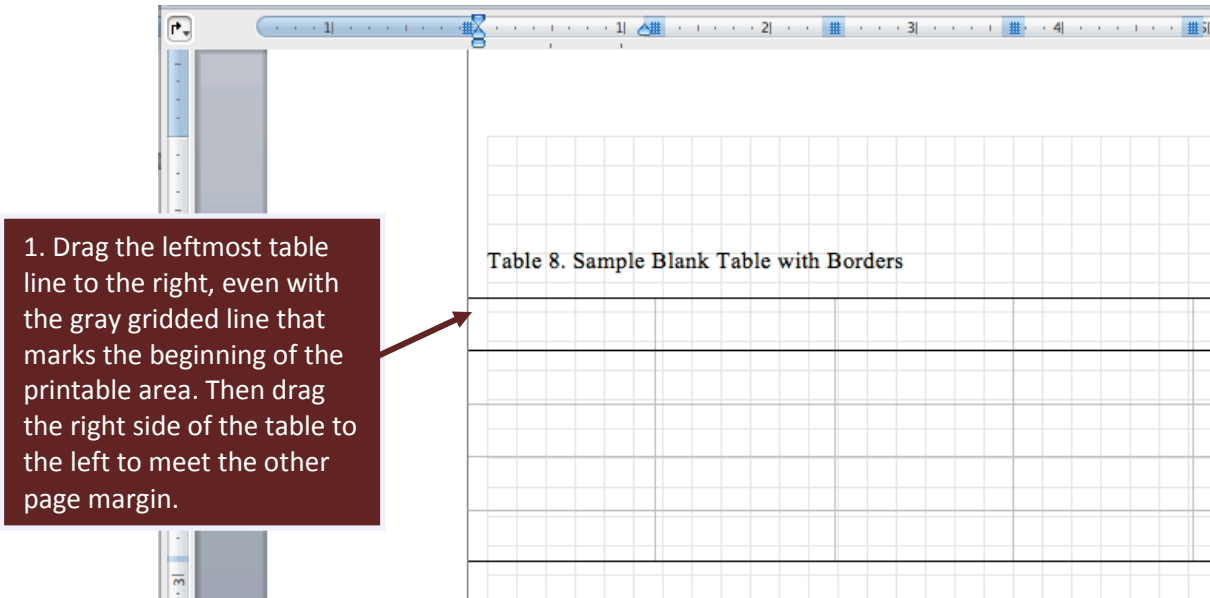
1. Drag the leftmost table line to the right, even with the gray gridded line that marks the beginning of the printable area. Then drag the right side of the table to the left to meet the other page margin.

Table 8. Sample Blank Table with Borders